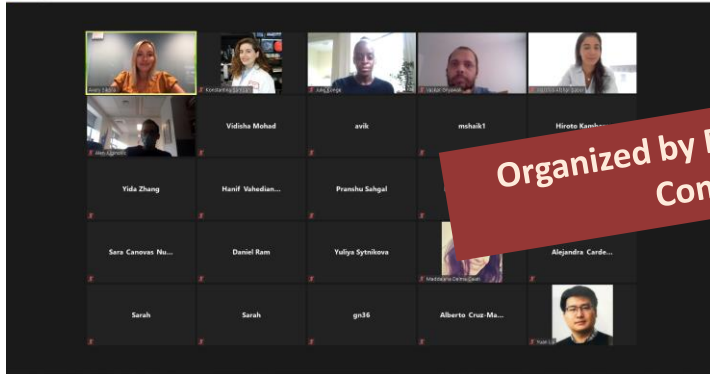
Avery Taylor
Konstantina Ev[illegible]
Alex Ejege
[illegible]
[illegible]

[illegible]
Vidisha Mohad
avik
mshaik1
Hiroto Kamb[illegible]

Yida Zhang
Hanif Vahedian...
Pranshu Sahgal

Sara Canovas Nu...
Daniel Ram
Yuliya Sytnikova
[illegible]
Alejandra Carde...

Sarah
Sarah
gn36
Alberto Cruz-Ma...
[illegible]

Organized by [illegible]
Com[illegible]